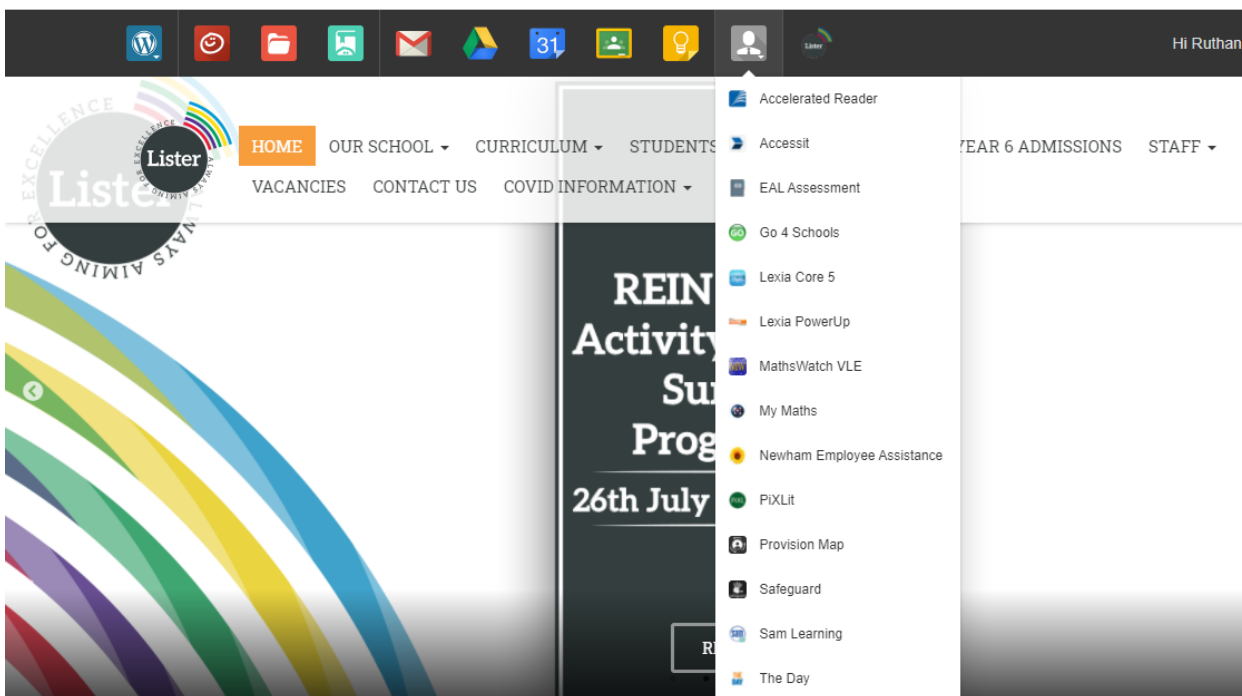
31

Lister

Hi Ruthan

Lister

FOR EXCELLENCE

ALWAYS AIMING FOR EXCELLENCE

ALWAYS AIMING

Lister

HOME OUR SCHOOL ▾ CURRICULUM ▾ STUDENTS

YEAR 6 ADMISSIONS STAFF ▾

VACANCIES CONTACT US COVID INFORMATION ▾

Accelerated Reader
Accessit
EAL Assessment
Go 4 Schools
Lexia Core 5
Lexia PowerUp
MathsWatch VLE
My Maths
Newham Employee Assistance
PiXLit
Provision Map
Safeguard
Sam Learning
The Day

REIN
Activity
Su
Prog
26th July

R